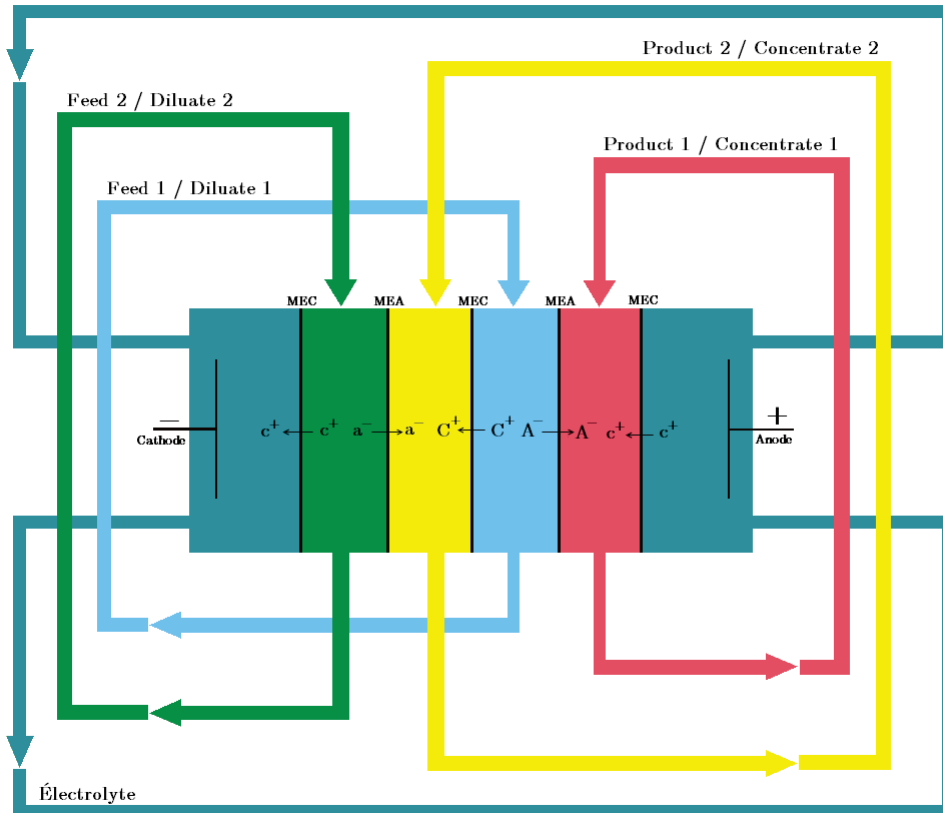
Product 2 / Concentrate 2

Feed 2 / Diluate 2

Product 1 / Concentrate 1

Feed 1 / Diluate 1

MEC MEA MEC MEA MEC

$-$
Cathode

$c^+$ $c^+$ $a^-$ $a^-$ $C^+$ $C^+$ $A^-$ $A^-$ $c^+$ $c^+$

$+$
Anode

Électrolyte